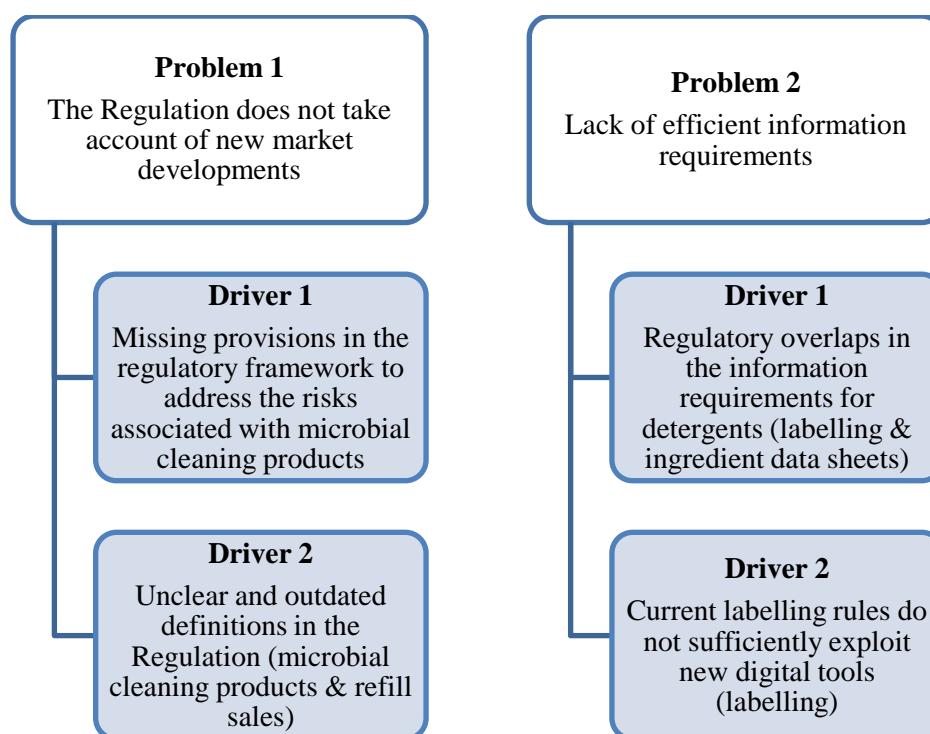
Problem 1
The Regulation does not take account of new market developments

Driver 1
Missing provisions in the regulatory framework to address the risks associated with microbial cleaning products

Driver 2
Unclear and outdated definitions in the Regulation (microbial cleaning products & refill sales)

Problem 2
Lack of efficient information requirements

Driver 1
Regulatory overlaps in the information requirements for detergents (labelling & ingredient data sheets)

Driver 2
Current labelling rules do not sufficiently exploit new digital tools (labelling)